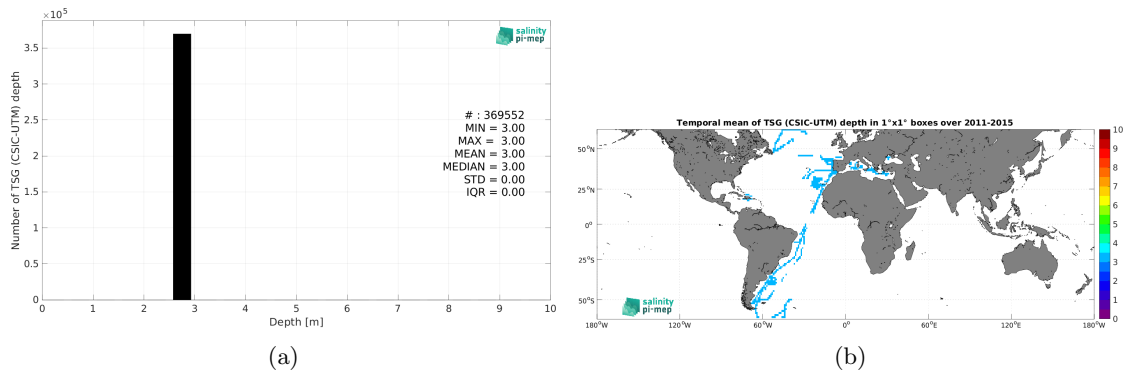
$\times10^5$

3.5

3

2.5

2

1.5

1

0.5

0

Number of TSG (CSIC-UTM) depth

0 1 2 3 4 5 6 7 8 9 10

Depth [m]

salinity pi-mep

# : 369552
MIN = 3.00
MAX = 3.00
MEAN = 3.00
MEDIAN = 3.00
STD = 0.00
IQR = 0.00

(a)

Temporal mean of TSG (CSIC-UTM) depth in 1°x1° boxes over 2011-2015

50°N

25°N

0°

25°S

50°S

180°W 120°W 60°W 0° 60°E 120°E 180°W

10
9
8
7
6
5
4
3
2
1
0

salinity pi-mep

(b)